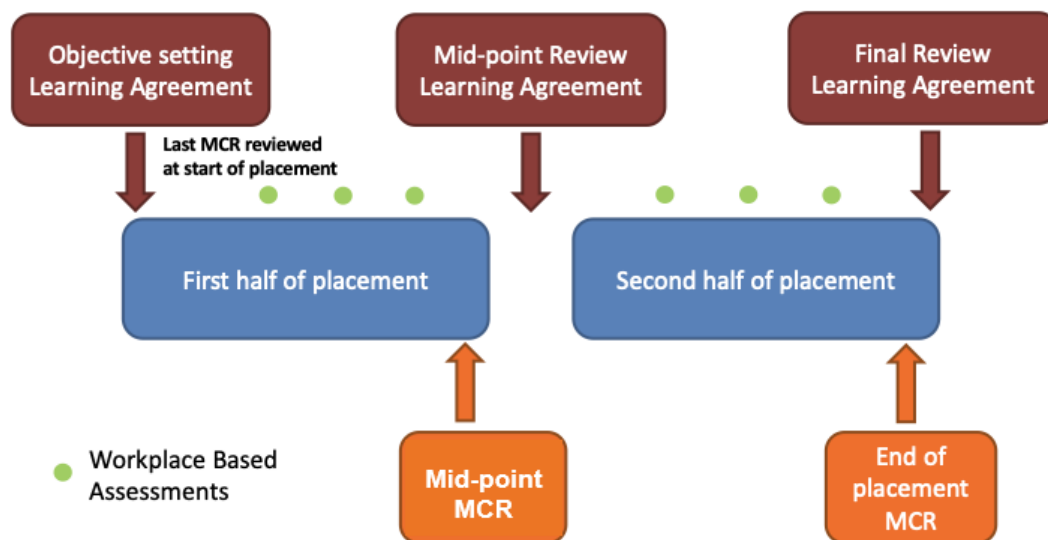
Objective setting Learning Agreement

Mid-point Review Learning Agreement

Final Review Learning Agreement

Last MCR reviewed at start of placement

First half of placement

Second half of placement

Workplace Based Assessments

Mid-point MCR

End of placement MCR